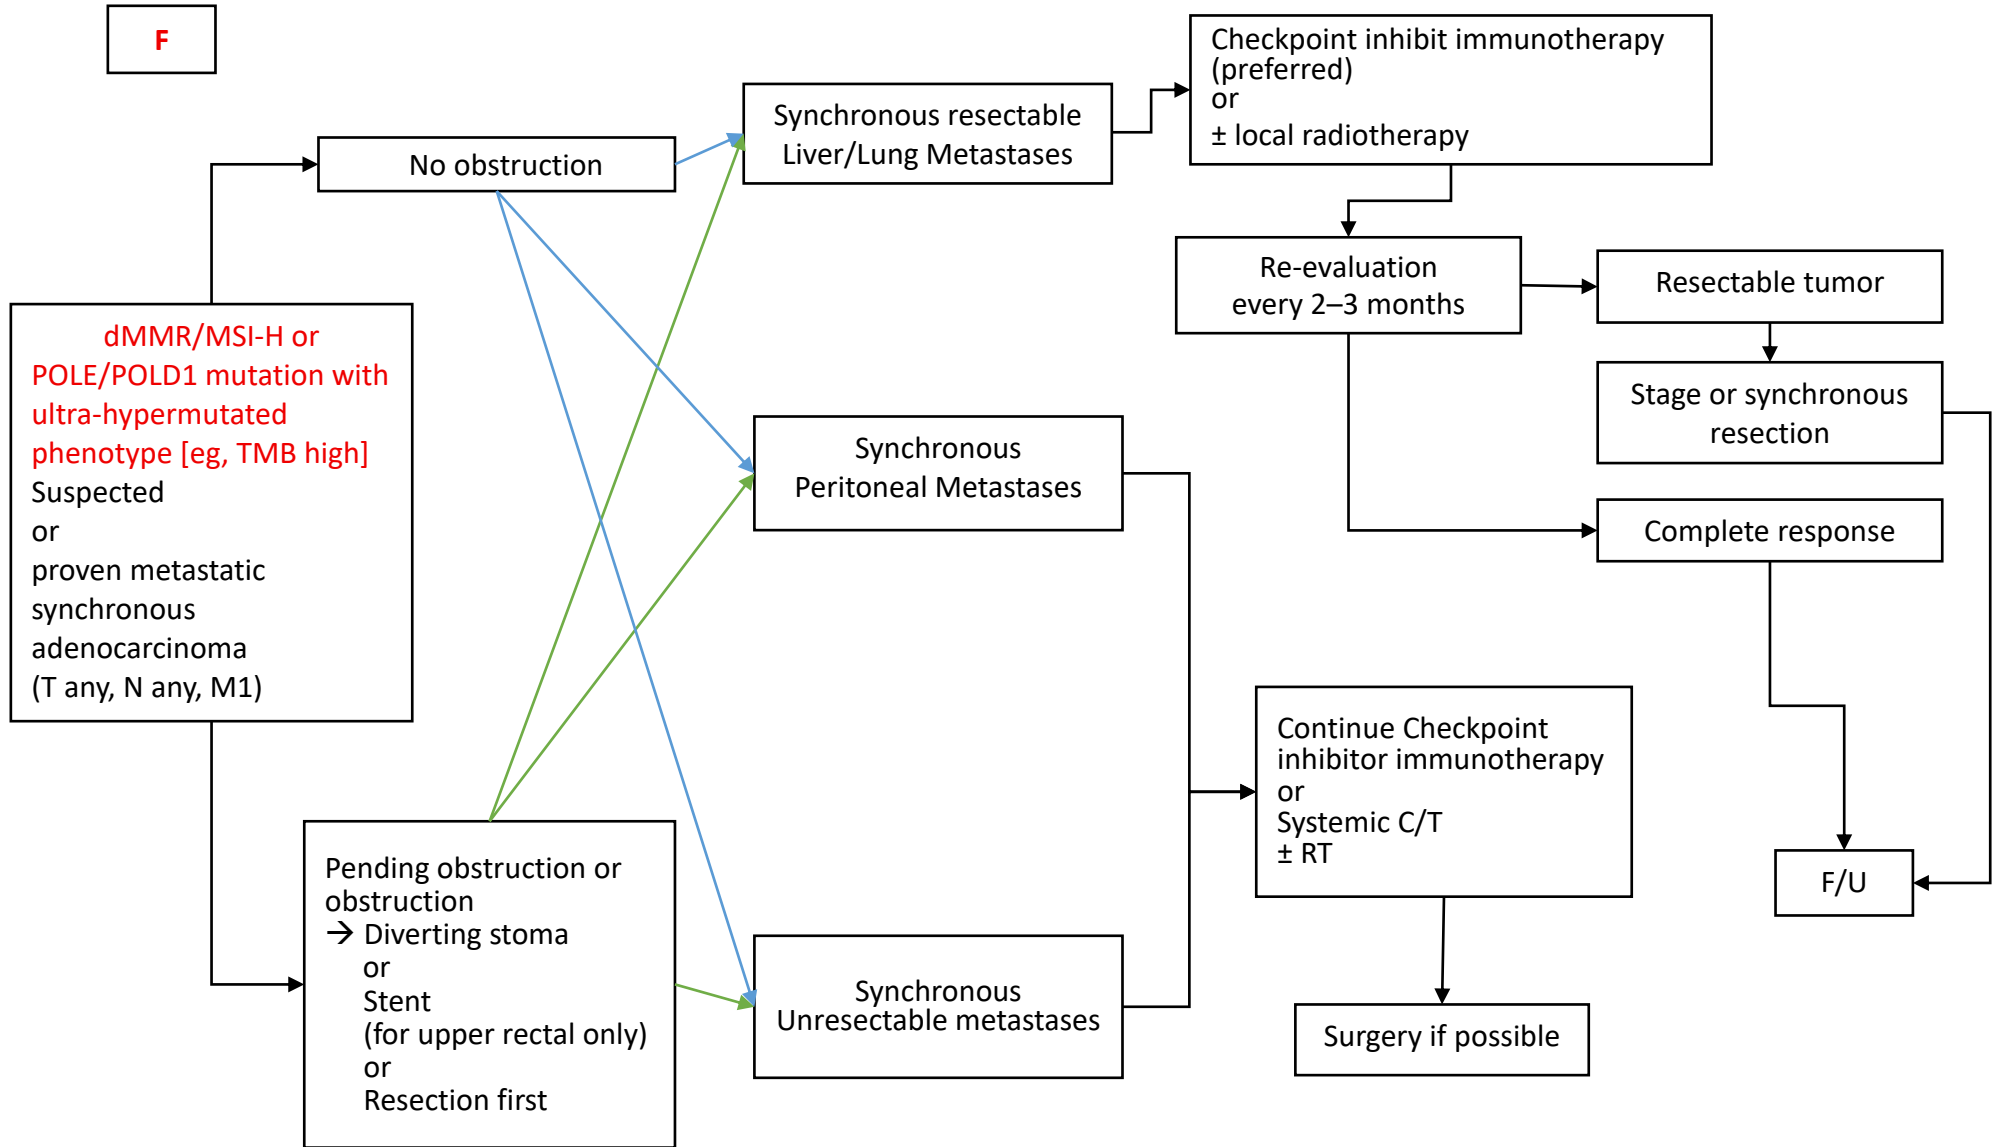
F

dMMR/MSI-H or POLE/POLD1 mutation with ultra-hypermutated phenotype [eg, TMB high]
Suspected
or
proven metastatic
synchronous
adenocarcinoma
(T any, N any, M1)

No obstruction

Pending obstruction or obstruction
→ Diverting stoma
or
Stent
(for upper rectal only)
or
Resection first

Synchronous resectable Liver/Lung Metastases

Synchronous Peritoneal Metastases

Synchronous Unresectable metastases

Checkpoint inhibit immunotherapy (preferred)
or
± local radiotherapy

Re-evaluation every 2–3 months

Resectable tumor

Stage or synchronous resection

Complete response

Continue Checkpoint inhibitor immunotherapy
or
Systemic C/T
± RT

Surgery if possible

F/U